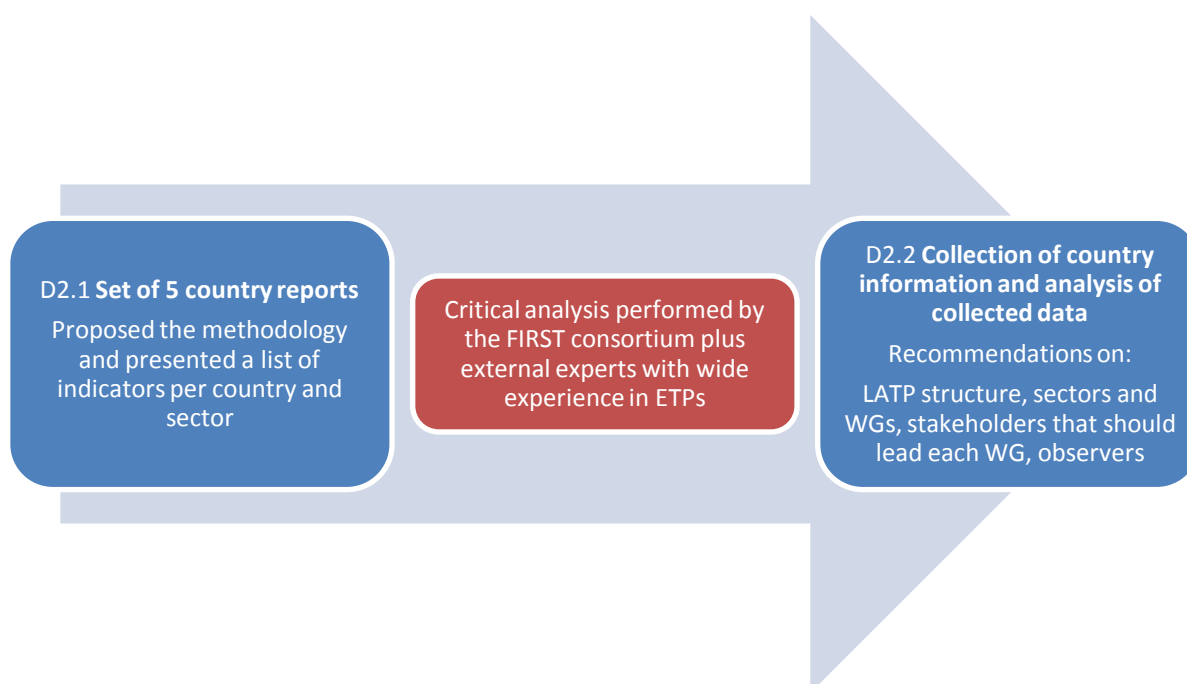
D2.1 **Set of 5 country reports**

Proposed the methodology and presented a list of indicators per country and sector

Critical analysis performed by the FIRST consortium plus external experts with wide experience in ETPs

D2.2 **Collection of country information and analysis of collected data**

Recommendations on:

LATP structure, sectors and WGs, stakeholders that should lead each WG, observers